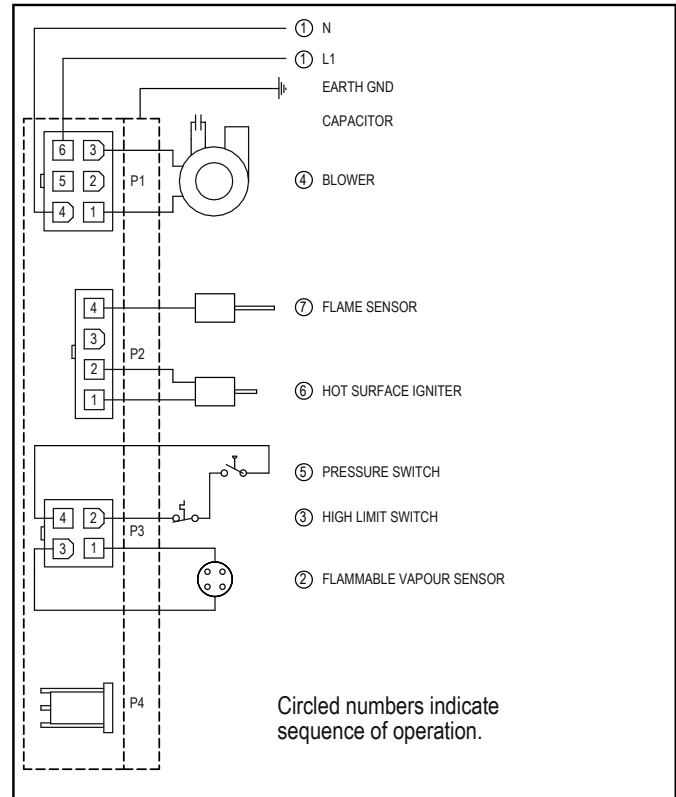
① N

① L1

EARTH GND

CAPACITOR

6 3
5 2 P1
4 1

④ BLOWER

4
3
2 P2
1

⑦ FLAME SENSOR

⑥ HOT SURFACE IGNITER

⑤ PRESSURE SWITCH

4 2
3 1 P3

③ HIGH LIMIT SWITCH

② FLAMMABLE VAPOUR SENSOR

P4

Circled numbers indicate sequence of operation.